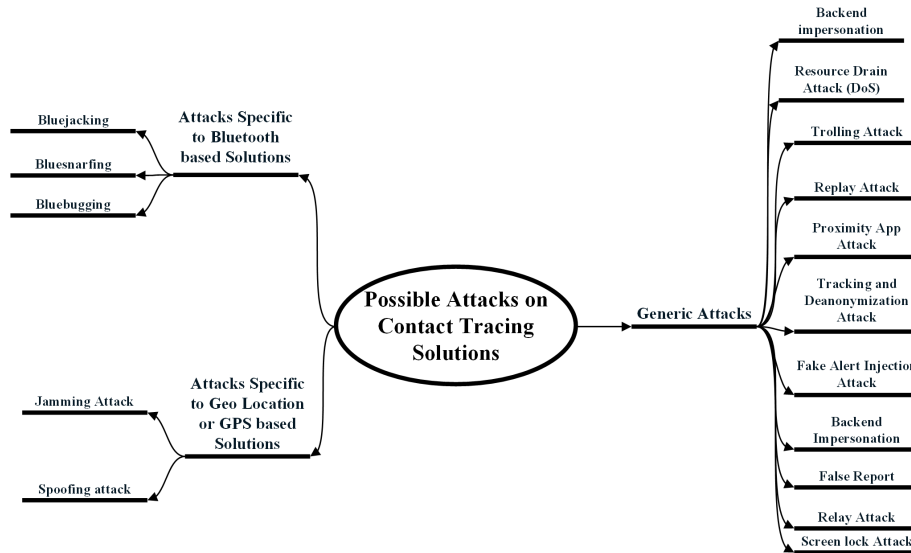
Possible Attacks on Contact Tracing Solutions

Attacks Specific to Bluetooth based Solutions

Bluejacking

Bluesnarfing

Bluebugging

Attacks Specific to Geo Location or GPS based Solutions

Jamming Attack

Spoofing attack

Generic Attacks

Backend impersonation

Resource Drain Attack (DoS)

Trolling Attack

Replay Attack

Proximity App Attack

Tracking and Deanonymization Attack

Fake Alert Injection Attack

Backend Impersonation

False Report

Relay Attack

Screen lock Attack